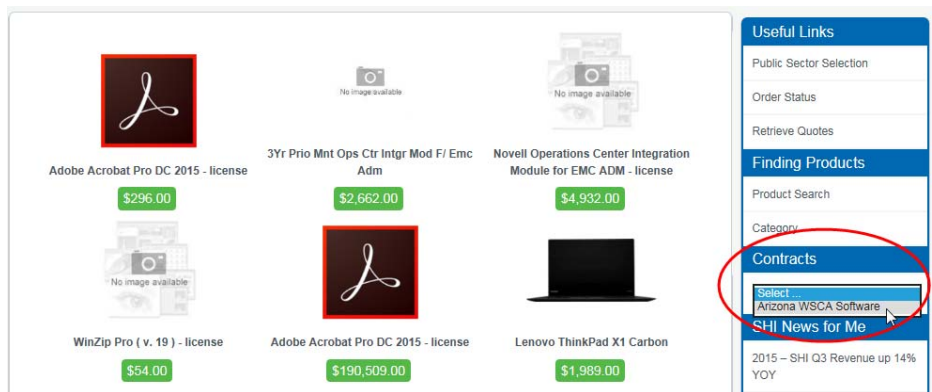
Adobe Acrobat Pro DC 2015 - license

$296.00

No image available

3Yr Prio Mnt Ops Ctr Intgr Mod F/ Emc Adm

$2,662.00

No image available

Novell Operations Center Integration Module for EMC ADM - license

$4,932.00

No image available

WinZip Pro ( v. 19 ) - license

$54.00

Adobe Acrobat Pro DC 2015 - license

$190,509.00

Lenovo ThinkPad X1 Carbon

$1,989.00

Useful Links

Public Sector Selection

Order Status

Retrieve Quotes

Finding Products

Product Search

Category

Contracts

Select ...

Arizona WSCA Software

SHI News for Me

2015 – SHI Q3 Revenue up 14% YOY